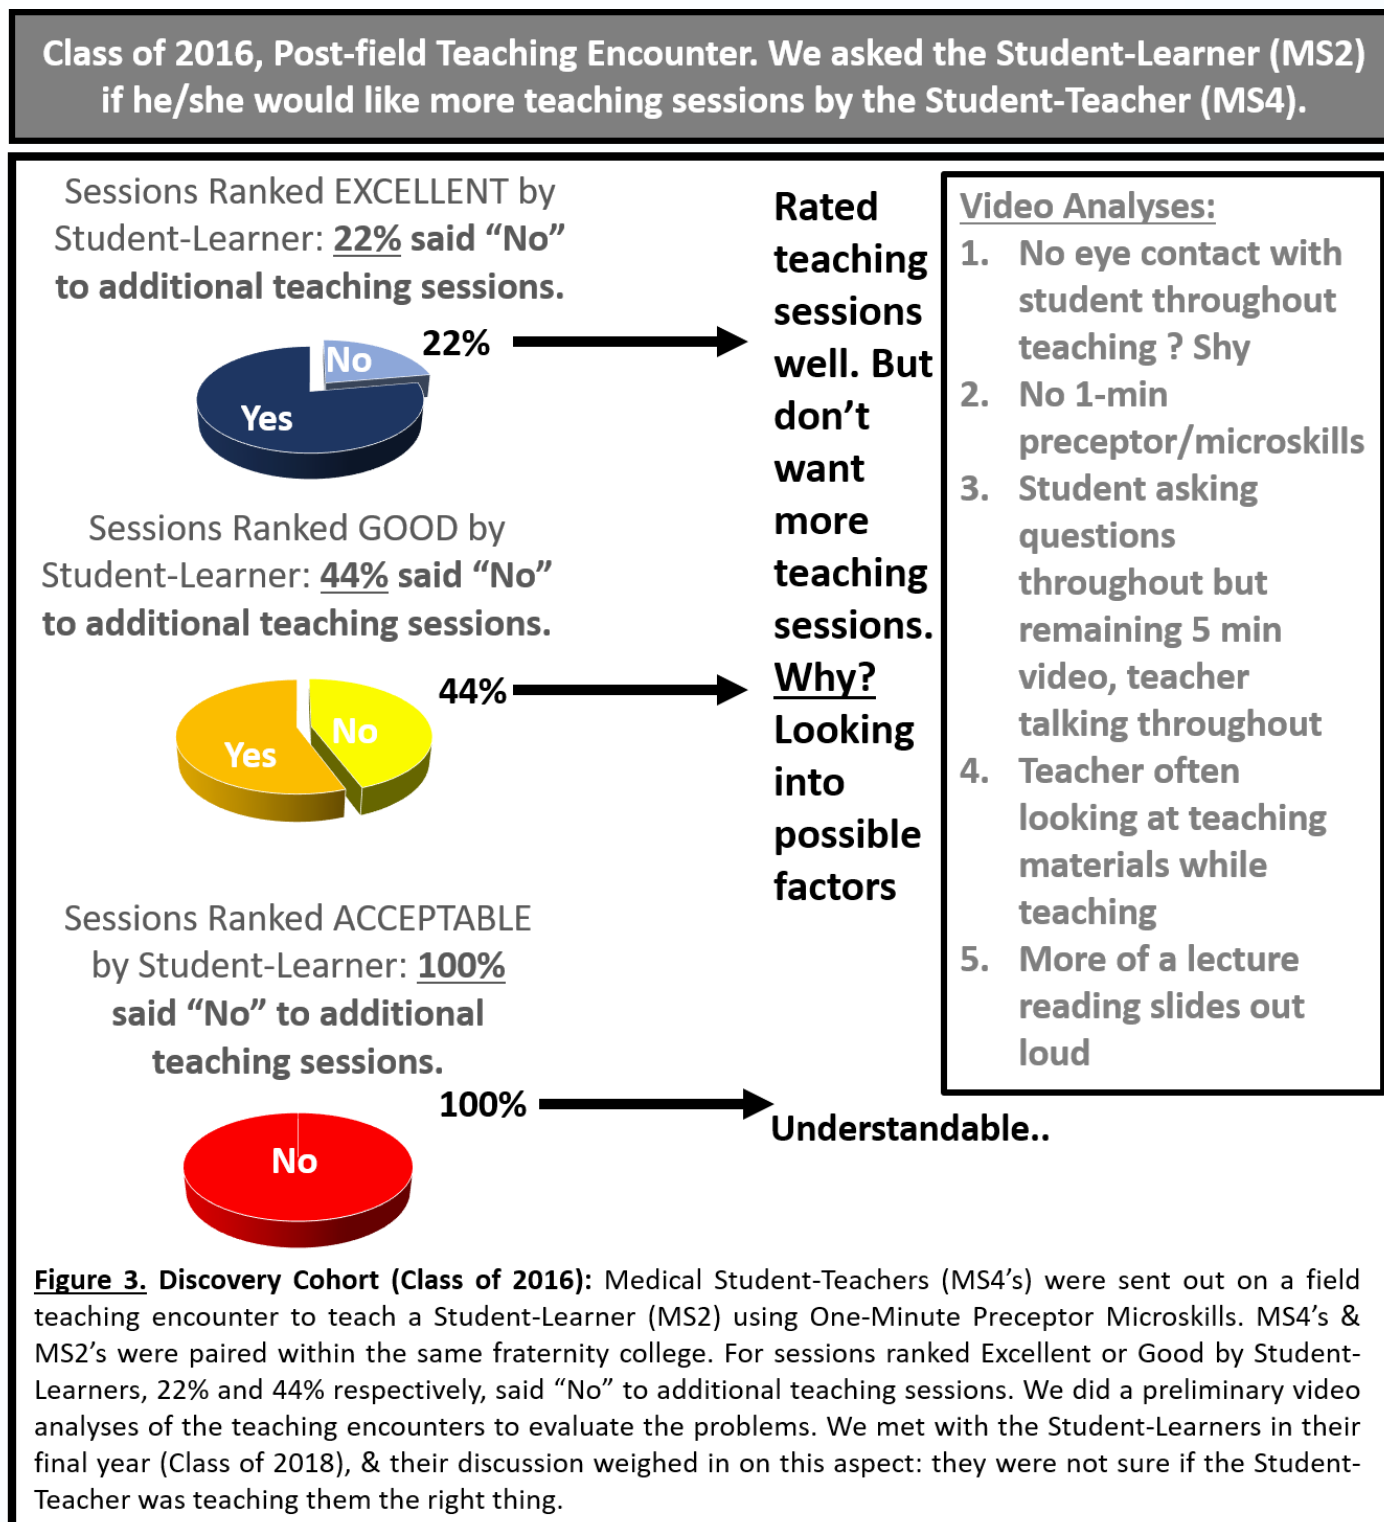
Class of 2016, Post-field Teaching Encounter. We asked the Student-Learner (MS2) if he/she would like more teaching sessions by the Student-Teacher (MS4).

Sessions Ranked EXCELLENT by Student-Learner: 22% said "No" to additional teaching sessions.

No
Yes
22%

Sessions Ranked GOOD by Student-Learner: 44% said "No" to additional teaching sessions.

Yes
No
44%

Sessions Ranked ACCEPTABLE by Student-Learner: 100% said "No" to additional teaching sessions.

100%
No

Rated teaching sessions well. But don't want more teaching sessions. Why? Looking into possible factors

Video Analyses:
1. No eye contact with student throughout teaching ? Shy
2. No 1-min preceptor/microskills
3. Student asking questions throughout but remaining 5 min video, teacher talking throughout
4. Teacher often looking at teaching materials while teaching
5. More of a lecture reading slides out loud

Understandable..

Figure 3. Discovery Cohort (Class of 2016): Medical Student-Teachers (MS4's) were sent out on a field teaching encounter to teach a Student-Learner (MS2) using One-Minute Preceptor Microskills. MS4's & MS2's were paired within the same fraternity college. For sessions ranked Excellent or Good by Student-Learners, 22% and 44% respectively, said "No" to additional teaching sessions. We did a preliminary video analyses of the teaching encounters to evaluate the problems. We met with the Student-Learners in their final year (Class of 2018), & their discussion weighed in on this aspect: they were not sure if the Student-Teacher was teaching them the right thing.